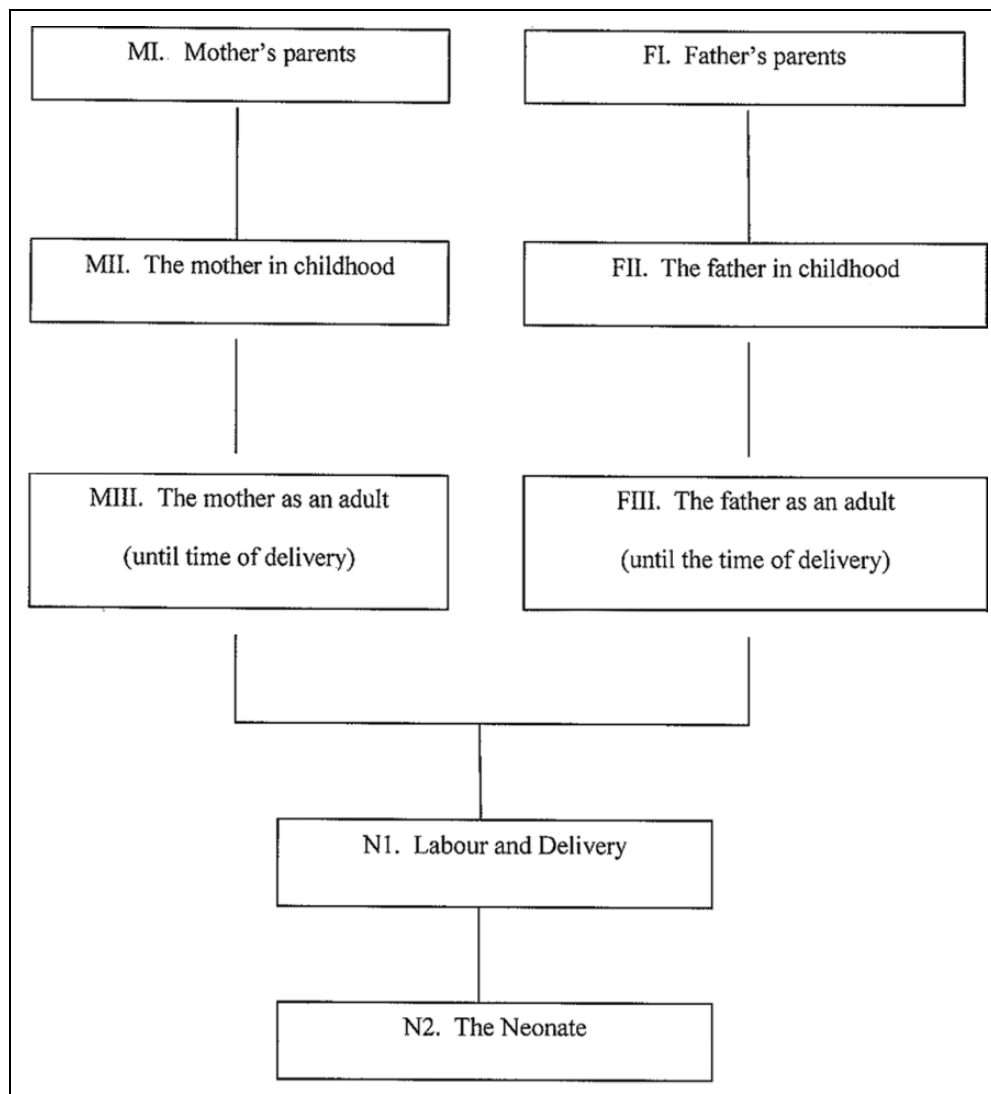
MI. Mother's parents

FI. Father's parents

MII. The mother in childhood

FII. The father in childhood

MIII. The mother as an adult (until time of delivery)

FIII. The father as an adult (until the time of delivery)

N1. Labour and Delivery

N2. The Neonate